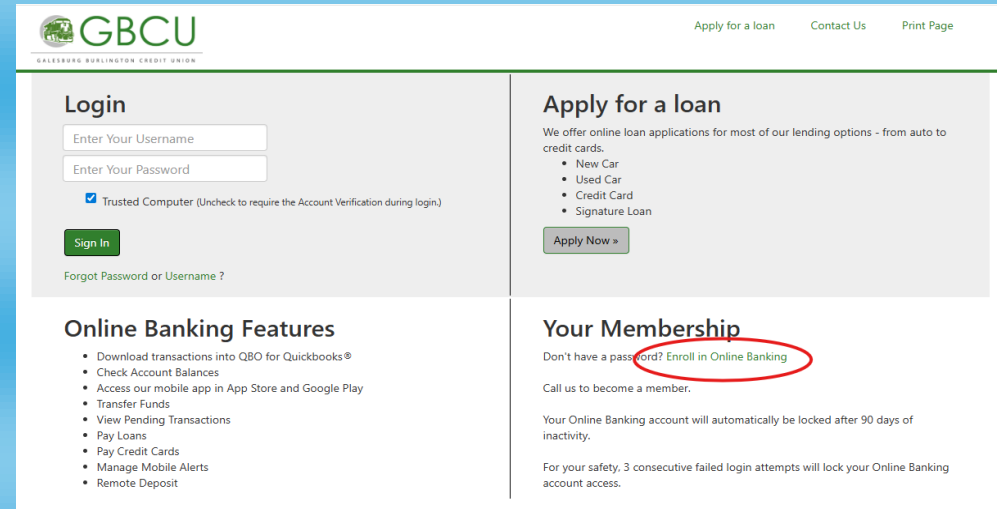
GBCU
GALESBURG BURLINGTON CREDIT UNION

Apply for a loan Contact Us Print Page

Login

Enter Your Username

Enter Your Password

Trusted Computer (Uncheck to require the Account Verification during login.)

Sign In

Forgot Password or Username ?

Apply for a loan

We offer online loan applications for most of our lending options - from auto to credit cards.

- New Car
- Used Car
- Credit Card
- Signature Loan

Apply Now »

Online Banking Features

- Download transactions into QBO for Quickbooks®
- Check Account Balances
- Access our mobile app in App Store and Google Play
- Transfer Funds
- View Pending Transactions
- Pay Loans
- Pay Credit Cards
- Manage Mobile Alerts
- Remote Deposit

Your Membership

Don't have a password? Enroll in Online Banking

Call us to become a member.

Your Online Banking account will automatically be locked after 90 days of inactivity.

For your safety, 3 consecutive failed login attempts will lock your Online Banking account access.